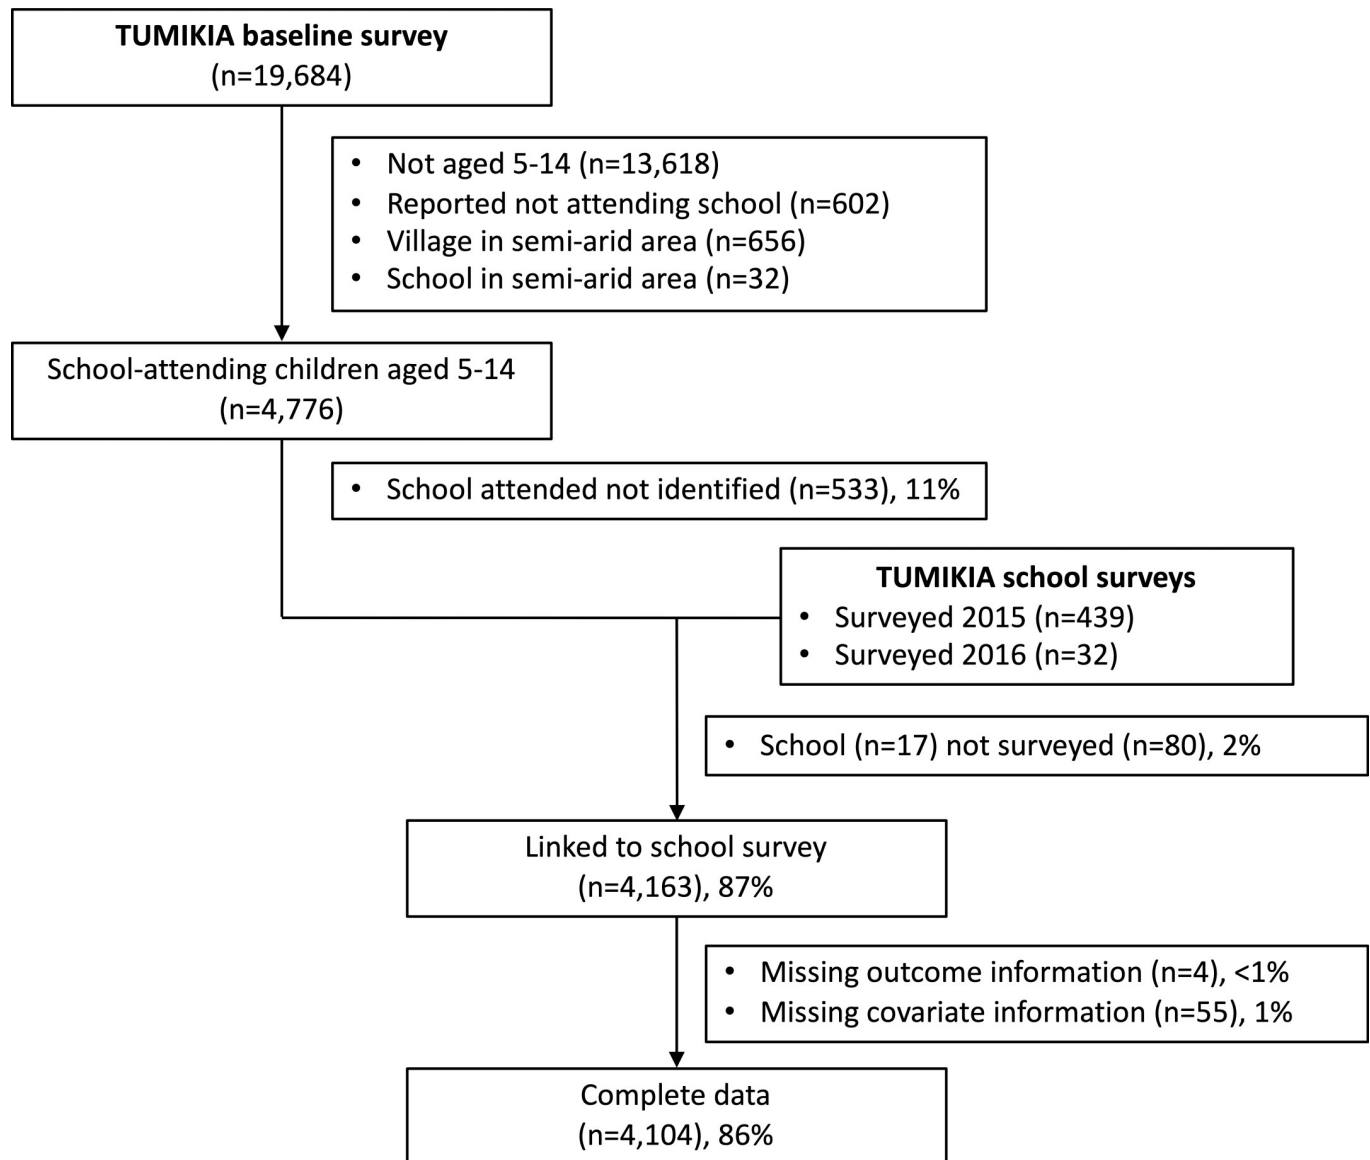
**TUMIKIA baseline survey**
(n=19,684)

- Not aged 5-14 (n=13,618)
- Reported not attending school (n=602)
- Village in semi-arid area (n=656)
- School in semi-arid area (n=32)

School-attending children aged 5-14
(n=4,776)

- School attended not identified (n=533), 11%

**TUMIKIA school surveys**
- Surveyed 2015 (n=439)
- Surveyed 2016 (n=32)

- School (n=17) not surveyed (n=80), 2%

Linked to school survey
(n=4,163), 87%

- Missing outcome information (n=4), <1%
- Missing covariate information (n=55), 1%

Complete data
(n=4,104), 86%